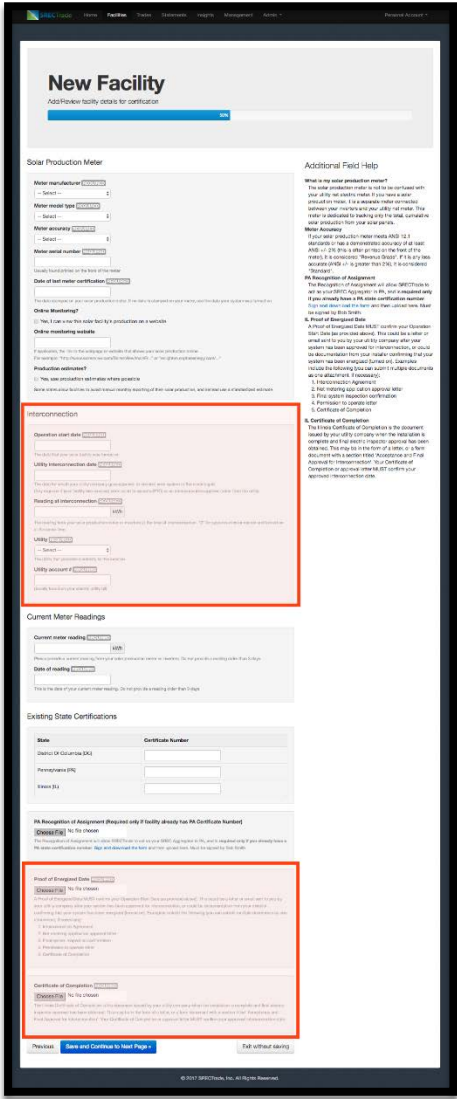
SRECTrade Home Facilities Trades Settlements Reports Management Admin Personal Account

New Facility

Add/Review facility details for certification

50%

Solar Production Meter

Meter manufacturer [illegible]

-- Select --

Meter model type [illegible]

-- Select --

Meter accuracy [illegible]

-- Select --

Meter serial number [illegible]

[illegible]

Date of last meter certification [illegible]

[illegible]

Online Monitoring?

Yes, I can view this solar facility's production on a website

Online monitoring website

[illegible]

Production estimates?

Yes, use production estimates where possible

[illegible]

Interconnection

Operation start date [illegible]

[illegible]

Utility interconnection date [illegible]

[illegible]

Reading at interconnection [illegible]

kWh

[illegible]

Utility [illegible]

-- Select --

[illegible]

Utility account # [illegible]

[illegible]

Current Meter Readings

Current meter reading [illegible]

kWh

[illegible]

Date of reading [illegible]

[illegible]

Existing State Certifications

| State | Certificate Number |
|---|---|
| District Of Columbia (DC) | |
| Pennsylvania (PA) | |
| Illinois (IL) | |

PA Recognition of Assignment (Required only if facility already has PA Certificate Number)

Choose File No file chosen

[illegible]

Proof of Energized Date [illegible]

Choose File No file chosen

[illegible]

1. Interconnection Agreement
2. Net metering application approval letter
3. Final system inspection confirmation
4. Permission to operate letter
5. Certificate of Completion

Certificate of Completion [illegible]

Choose File No file chosen

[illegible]

Previous Save and Continue to Next Page » Exit without saving

Additional Field Help

What is my solar production meter?
The solar production meter is not to be confused with your utility net electric meter. If you have a solar production meter, it is a separate meter connected between your inverters and your utility net meter. This meter is dedicated to tracking only the total, cumulative solar production from your solar panels.

Meter Accuracy
If your solar production meter meets ANSI 12.1 standards or has a demonstrated accuracy of at least ANSI +/- 2% (this is often printed on the front of the meter), it is considered "Revenue Grade". If it is any less accurate (ANSI +/- is greater than 2%), it is considered "Standard".

PA Recognition of Assignment
The Recognition of Assignment will allow SRECTrade to act as your SREC Aggregator in PA, and is required only if you already have a PA state certification number. Sign and download this form and then upload here. Must be signed by Bob Smith.

Proof of Energized Date
A Proof of Energized Date MUST confirm your Operation Start Date (as provided above). This could be a letter or email sent to you by your utility company after your system has been approved for interconnection, or could be documentation from your installer confirming that your system has been energized (turned on). Examples include the following (you can submit multiple documents as one attachment, if necessary):
1. Interconnection Agreement
2. Net metering application approval letter
3. Final system inspection confirmation
4. Permission to operate letter
5. Certificate of Completion

Certificate of Completion
The Illinois Certificate of Completion is the document issued by your utility company when the installation is complete and final electric inspector approval has been obtained. This may be in the form of a letter, or a form document with a section titled "Acceptance and Final Approval for Interconnection". Your Certificate of Completion or approval letter MUST confirm your approved interconnection date.

© 2017 SRECTrade, Inc. All Rights Reserved.